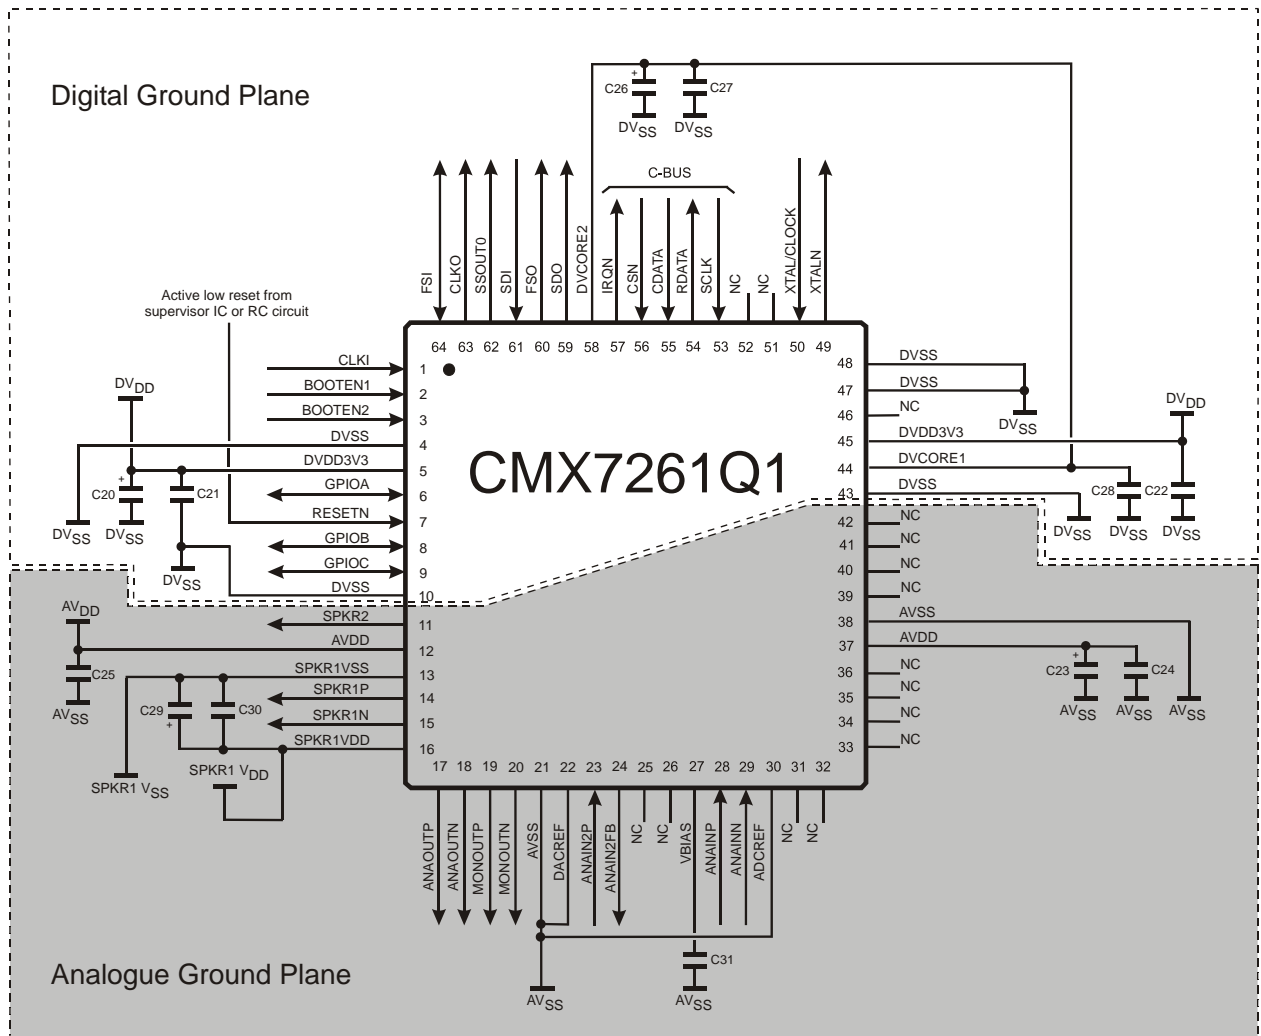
Digital Ground Plane

C26 C27
$DV_{SS}$ $DV_{SS}$

C-BUS

FSI CLKO SSOUT0 SDI FSO SDO DVCORE2 IRQN CSN CDATA RDATA SCLK NC NC XTAL/CLOCK XTALN

64 63 62 61 60 59 58 57 56 55 54 53 52 51 50 49

Active low reset from supervisor IC or RC circuit

$DV_{DD}$

CLKI 1
BOOTEN1 2
BOOTEN2 3
DVSS 4
DVDD3V3 5
GPIOA 6
RESETN 7
GPIOB 8
GPIOC 9
DVSS 10

C20 C21
$DV_{SS}$ $DV_{SS}$ $DV_{SS}$

CMX7261Q1

48 DVSS
47 DVSS
46 NC
45 DVDD3V3
44 DVCORE1
43 DVSS
42 NC
41 NC
40 NC
39 NC
38 AVSS
37 AVDD
36 NC
35 NC
34 NC
33 NC

$DV_{SS}$
$DV_{DD}$
C28 C22
$DV_{SS}$ $DV_{SS}$ $DV_{SS}$

$AV_{DD}$
SPKR2 11
AVDD 12
SPKR1VSS 13
SPKR1P 14
SPKR1N 15
SPKR1VDD 16

C25
$AV_{SS}$
C29 C30
SPKR1 $V_{SS}$
SPKR1 $V_{DD}$

C23 C24
$AV_{SS}$ $AV_{SS}$ $AV_{SS}$

17 18 19 20 21 22 23 24 25 26 27 28 29 30 31 32

ANAOUTP ANAOUTN MONOUTP MONOUTN AVSS DACREF ANAIN2P ANAIN2FB NC NC VBIAS ANAINP ANAINN ADCREF NC NC

C31
$AV_{SS}$ $AV_{SS}$

Analogue Ground Plane